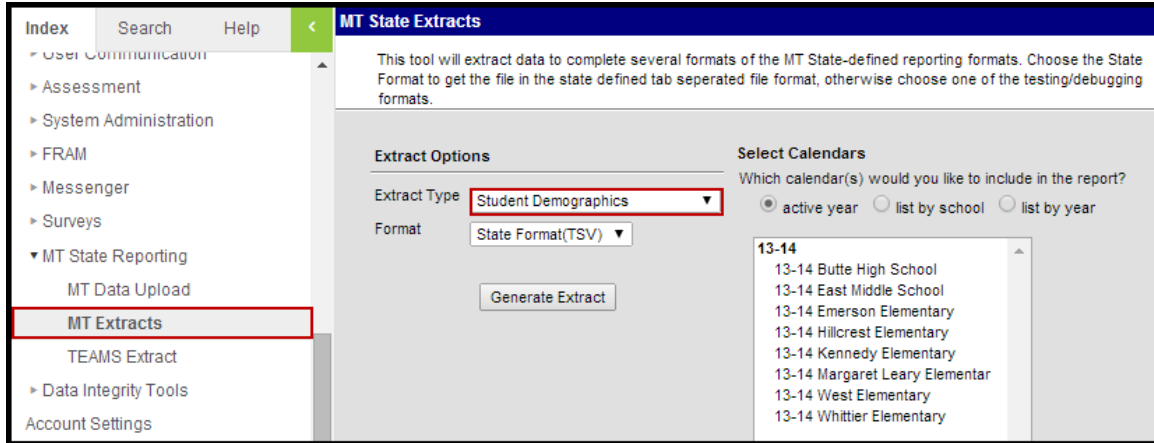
Index Search Help <

▸ User Communication
▸ Assessment
▸ System Administration
▸ FRAM
▸ Messenger
▸ Surveys
▾ MT State Reporting
MT Data Upload
MT Extracts
TEAMS Extract
▸ Data Integrity Tools
Account Settings

MT State Extracts

This tool will extract data to complete several formats of the MT State-defined reporting formats. Choose the State Format to get the file in the state defined tab seperated file format, otherwise choose one of the testing/debugging formats.

Extract Options

Extract Type Student Demographics ▼
Format State Format(TSV) ▼

Generate Extract

Select Calendars
Which calendar(s) would you like to include in the report?
active year list by school list by year

13-14
13-14 Butte High School
13-14 East Middle School
13-14 Emerson Elementary
13-14 Hillcrest Elementary
13-14 Kennedy Elementary
13-14 Margaret Leary Elementar
13-14 West Elementary
13-14 Whittier Elementary